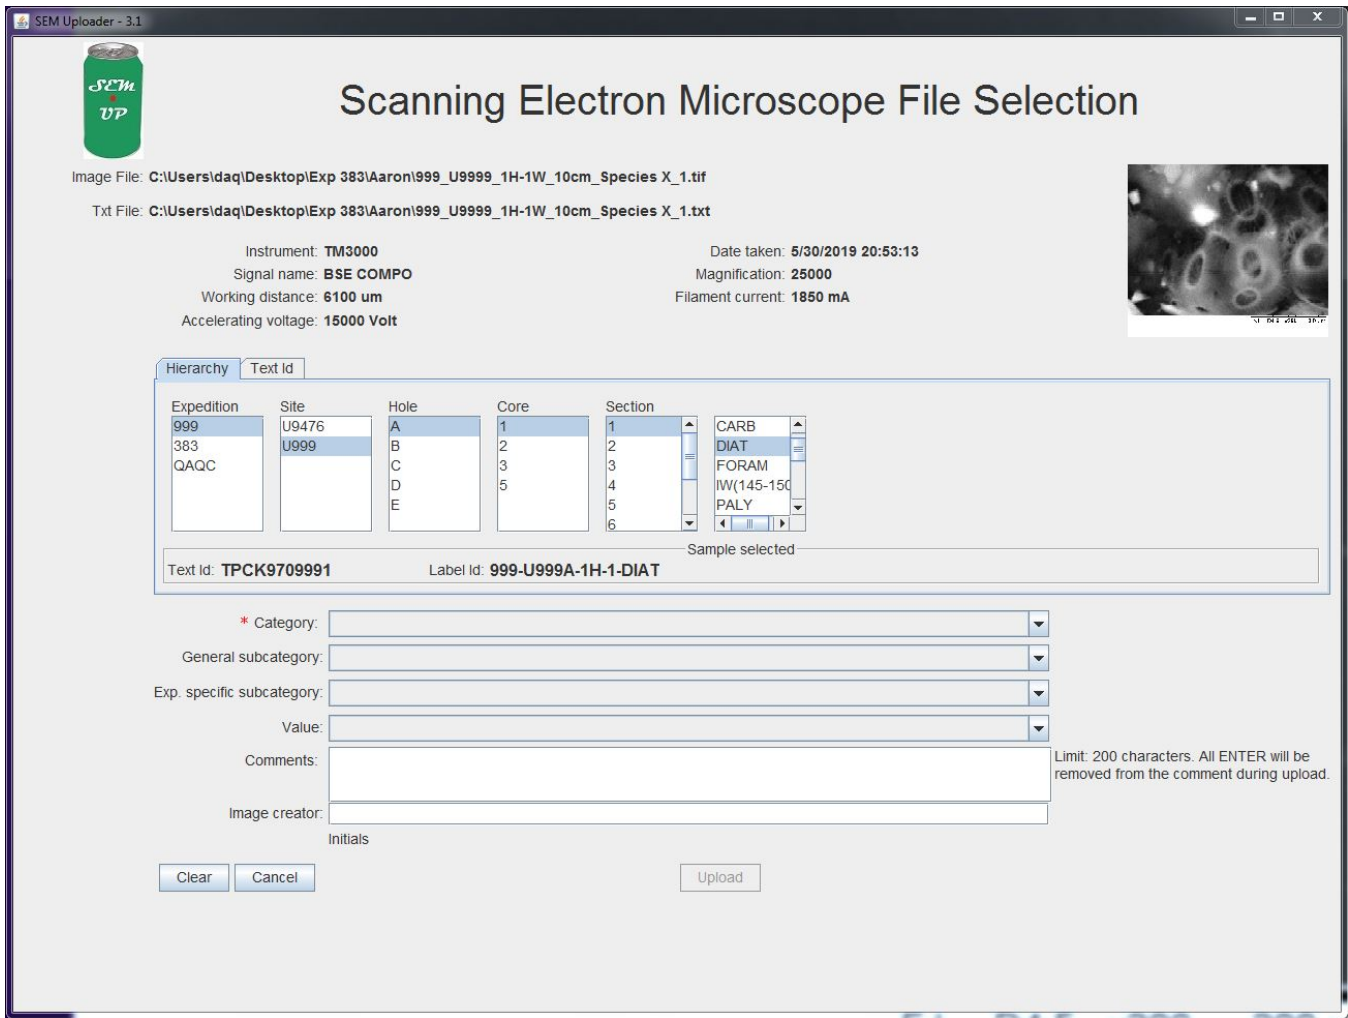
SEM Uploader - 3.1

SEM UP

Scanning Electron Microscope File Selection

Image File: C:\Users\daq\Desktop\Exp 383\Aaron\999_U9999_1H-1W_10cm_Species X_1.tif

Txt File: C:\Users\daq\Desktop\Exp 383\Aaron\999_U9999_1H-1W_10cm_Species X_1.txt

Instrument: TM3000
Signal name: BSE COMPO
Working distance: 6100 um
Accelerating voltage: 15000 Volt

Date taken: 5/30/2019 20:53:13
Magnification: 25000
Filament current: 1850 mA

Hierarchy | Text Id

| Expedition | Site | Hole | Core | Section | |
|---|---|---|---|---|---|
| 999 | U9476 | A | 1 | 1 | CARB |
| 383 | U999 | B | 2 | 2 | DIAT |
| QAQC | | C | 3 | 3 | FORAM |
| | | D | 5 | 4 | IW(145-150 |
| | | E | | 5 | PALY |
| | | | | 6 | |

Sample selected
Text Id: TPCK9709991 Label Id: 999-U999A-1H-1-DIAT

* Category:
General subcategory:
Exp. specific subcategory:
Value:
Comments:
Limit: 200 characters. All ENTER will be removed from the comment during upload.
Image creator:
Initials

Clear Cancel Upload